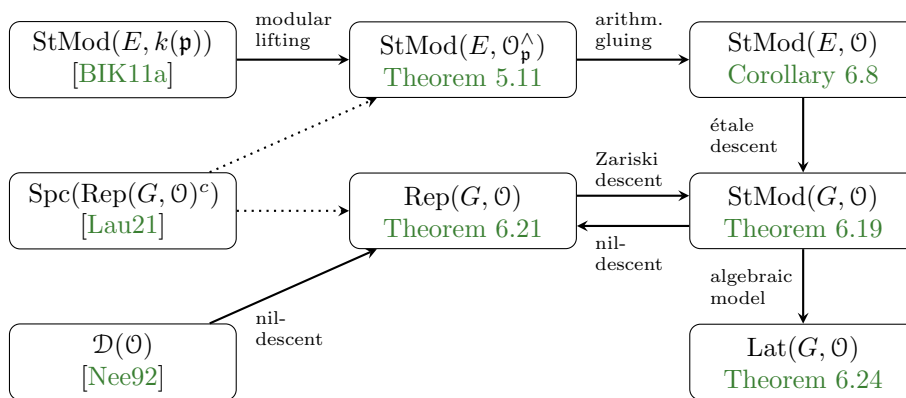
$\mathrm{StMod}(E, k(\mathfrak{p}))$
[BIK11a]

modular lifting

$\mathrm{StMod}(E, \mathcal{O}_{\mathfrak{p}}^{\wedge})$
Theorem 5.11

arithm. gluing

$\mathrm{StMod}(E, \mathcal{O})$
Corollary 6.8

étale descent

$\mathrm{Spc}(\mathrm{Rep}(G, \mathcal{O})^c)$
[Lau21]

$\mathrm{Rep}(G, \mathcal{O})$
Theorem 6.21

Zariski descent

nil-descent

$\mathrm{StMod}(G, \mathcal{O})$
Theorem 6.19

algebraic model

$\mathcal{D}(\mathcal{O})$
[Nee92]

nil-descent

$\mathrm{Lat}(G, \mathcal{O})$
Theorem 6.24